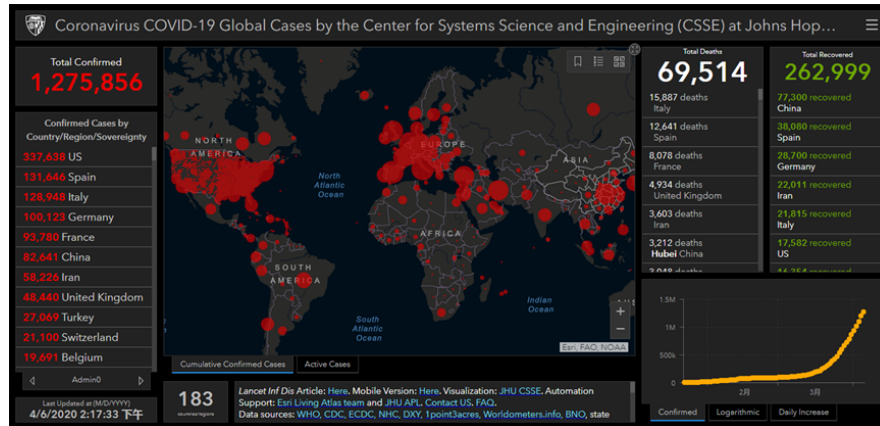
Coronavirus COVID-19 Global Cases by the Center for Systems Science and Engineering (CSSE) at Johns Hop...

Total Confirmed
1,275,856

Confirmed Cases by Country/Region/Sovereignty
337,638 US
131,646 Spain
128,948 Italy
100,123 Germany
93,780 France
82,641 China
58,226 Iran
48,440 United Kingdom
27,069 Turkey
21,100 Switzerland
19,691 Belgium

Admin0

Last Updated at (M/D/YYYY)
4/6/2020 2:17:33 下午

NORTH AMERICA
North Atlantic Ocean
EUROPE
ASIA
AFRICA
SOUTH AMERICA
South Atlantic Ocean
Indian Ocean
Esri, FAO, NOAA

Cumulative Confirmed Cases
Active Cases

183
countries/regions

Lancet Inf Dis Article: Here. Mobile Version: Here. Visualization: JHU CSSE. Automation Support: Esri Living Atlas team and JHU APL. Contact US. FAQ.
Data sources: WHO, CDC, ECDC, NHC, DXY, 1point3acres, Worldometers.info, BNO, state

Total Deaths
69,514
15,887 deaths
Italy
12,641 deaths
Spain
8,078 deaths
France
4,934 deaths
United Kingdom
3,603 deaths
Iran
3,212 deaths
Hubei China
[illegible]

Total Recovered
262,999
77,300 recovered
China
38,080 recovered
Spain
28,700 recovered
Germany
22,011 recovered
Iran
21,815 recovered
Italy
17,582 recovered
US
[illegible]

1.5M
1M
500k
0
2月
3月

Confirmed
Logarithmic
Daily Increase